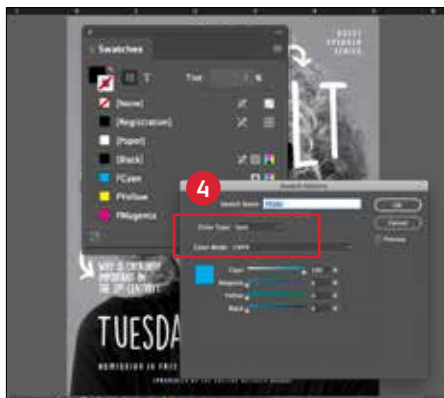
Swatches

Tint %

[None]

[Registration]

[Paper]

[Black]

PCyan

PYellow

PMagenta

4

Swatch Options

Swatch Name: PCyan

Color Type: Spot

Color Mode: CMYK

Cyan 100 %

Magenta 0 %

Yellow 0 %

Black 0 %

OK

Cancel

Preview

TUESDA

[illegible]